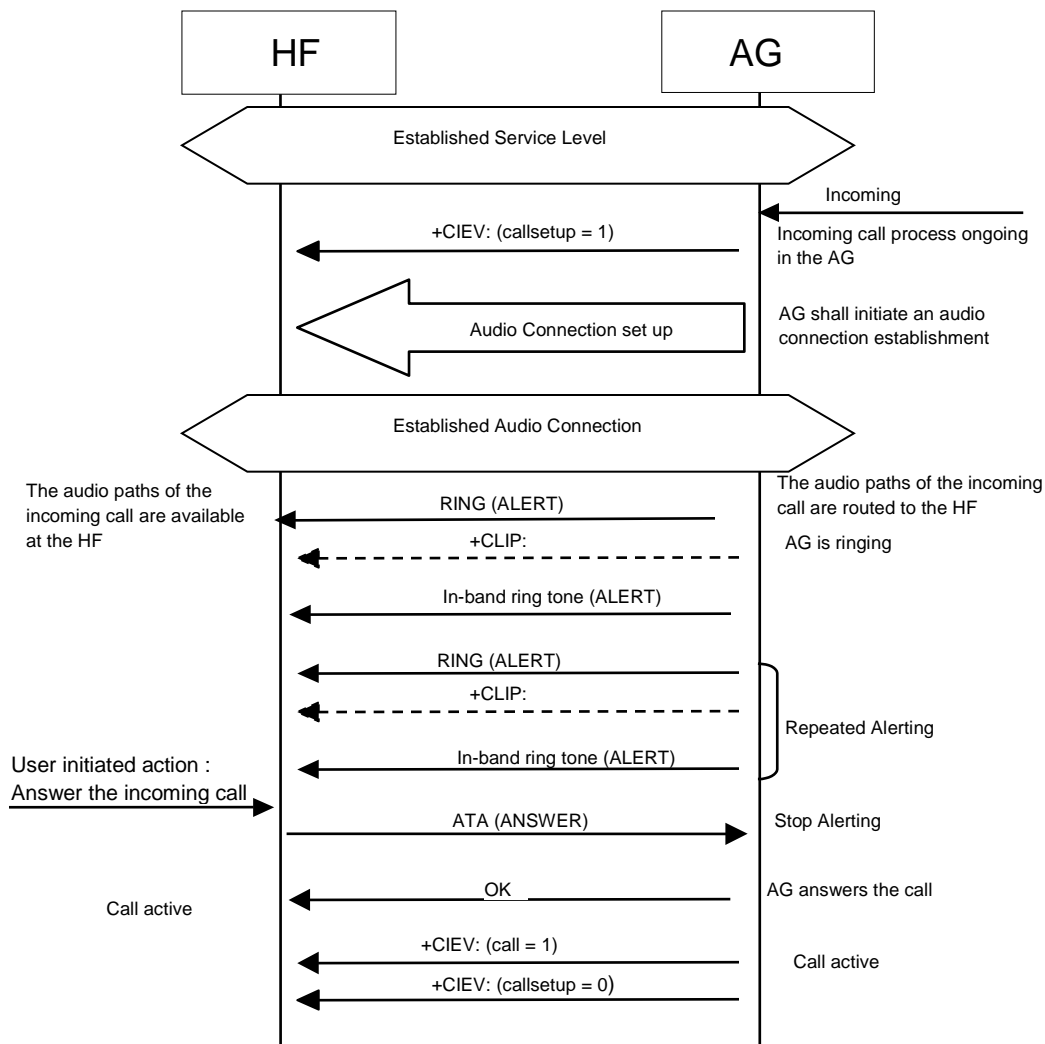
HF

AG

Established Service Level

Incoming

+CIEV: (callsetup = 1)

Incoming call process ongoing in the AG

Audio Connection set up

AG shall initiate an audio connection establishment

Established Audio Connection

The audio paths of the incoming call are available at the HF

RING (ALERT)

The audio paths of the incoming call are routed to the HF

+CLIP:

AG is ringing

In-band ring tone (ALERT)

RING (ALERT)

+CLIP:

Repeated Alerting

User initiated action : Answer the incoming call

In-band ring tone (ALERT)

ATA (ANSWER)

Stop Alerting

OK

AG answers the call

Call active

+CIEV: (call = 1)

Call active

+CIEV: (callsetup = 0)